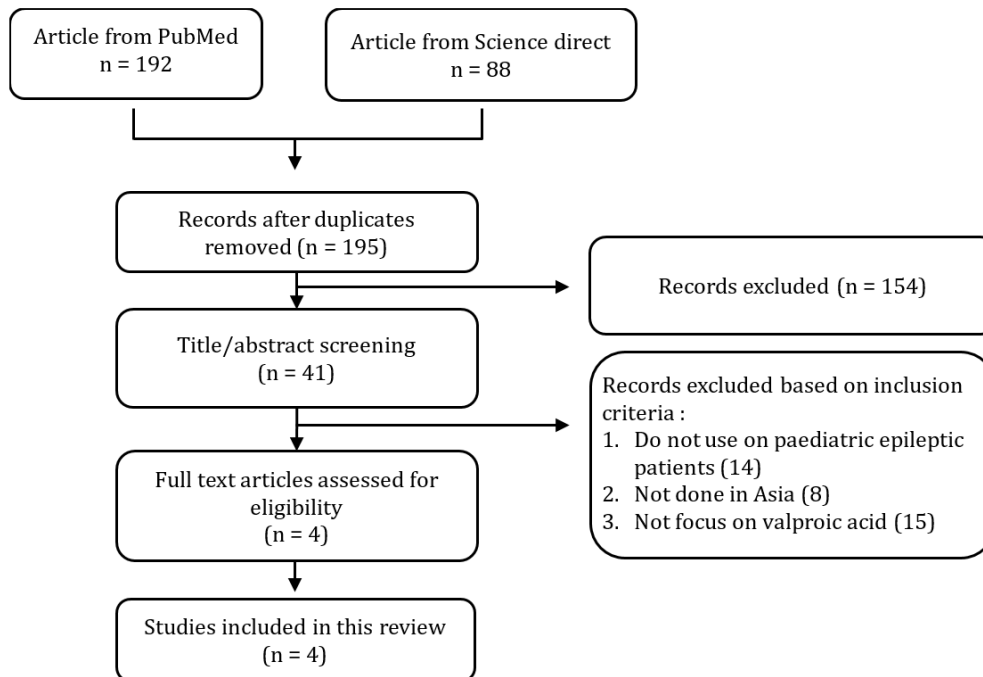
Article from PubMed
n = 192

Article from Science direct
n = 88

Records after duplicates removed (n = 195)

Records excluded (n = 154)

Title/abstract screening
(n = 41)

Records excluded based on inclusion criteria :
1. Do not use on paediatric epileptic patients (14)
2. Not done in Asia (8)
3. Not focus on valproic acid (15)

Full text articles assessed for eligibility
(n = 4)

Studies included in this review
(n = 4)